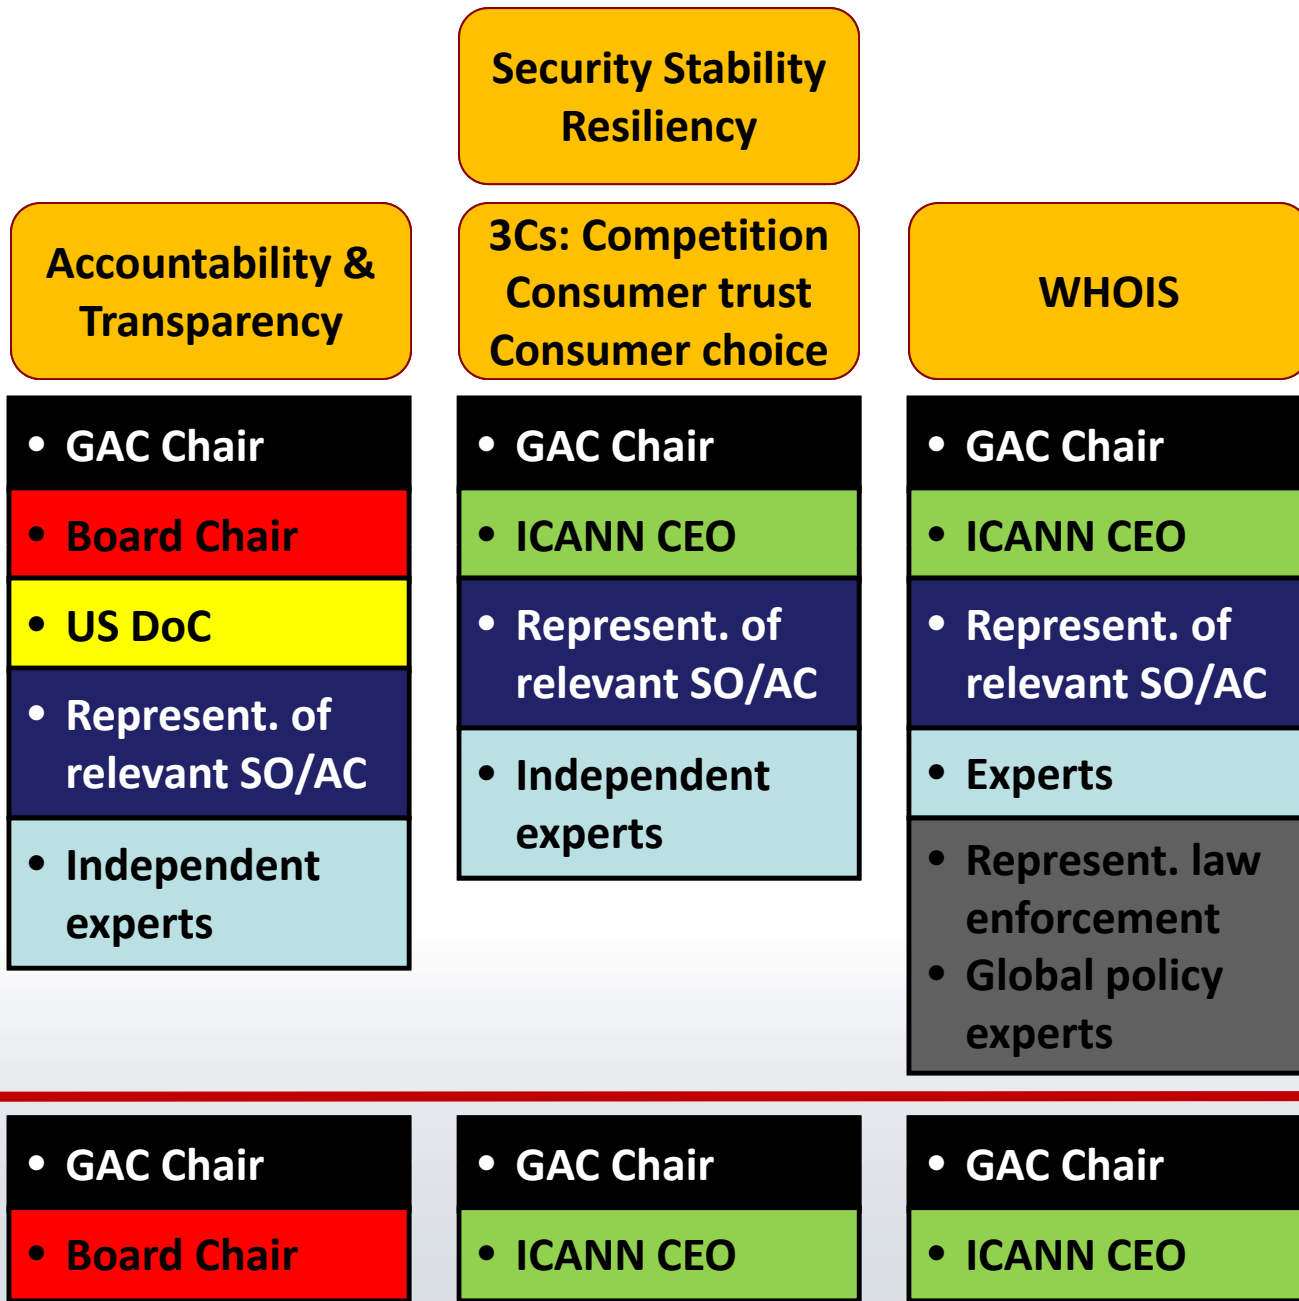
Security Stability Resiliency

Accountability & Transparency

- GAC Chair
- Board Chair
- US DoC
- Represent. of relevant SO/AC
- Independent experts

3Cs: Competition Consumer trust Consumer choice

- GAC Chair
- ICANN CEO
- Represent. of relevant SO/AC
- Independent experts

WHOIS

- GAC Chair
- ICANN CEO
- Represent. of relevant SO/AC
- Experts
- Represent. law enforcement
- Global policy experts

- GAC Chair
- Board Chair

- GAC Chair
- ICANN CEO

- GAC Chair
- ICANN CEO